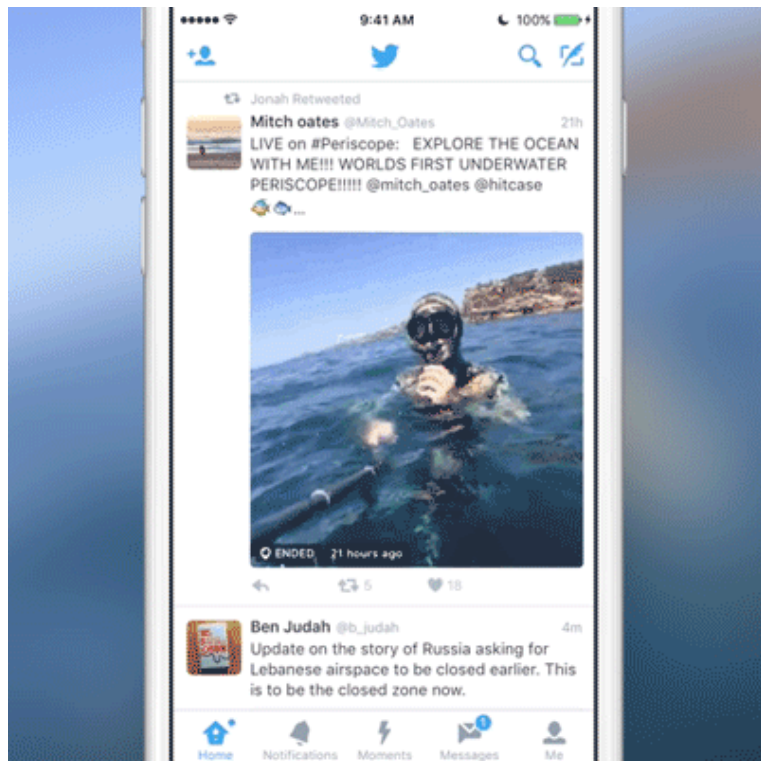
9:41 AM 100%

Jonah Retweeted

Mitch oates @Mitch_Oates 21h
LIVE on #Periscope: EXPLORE THE OCEAN WITH ME!!! WORLDS FIRST UNDERWATER PERISCOPE!!!!! @mitch_oates @hitcase
🐠🐟...

ENDED 21 hours ago

5 18

Ben Judah @b_judah 4m
Update on the story of Russia asking for Lebanese airspace to be closed earlier. This is to be the closed zone now.

Home Notifications Moments 1 Messages Me